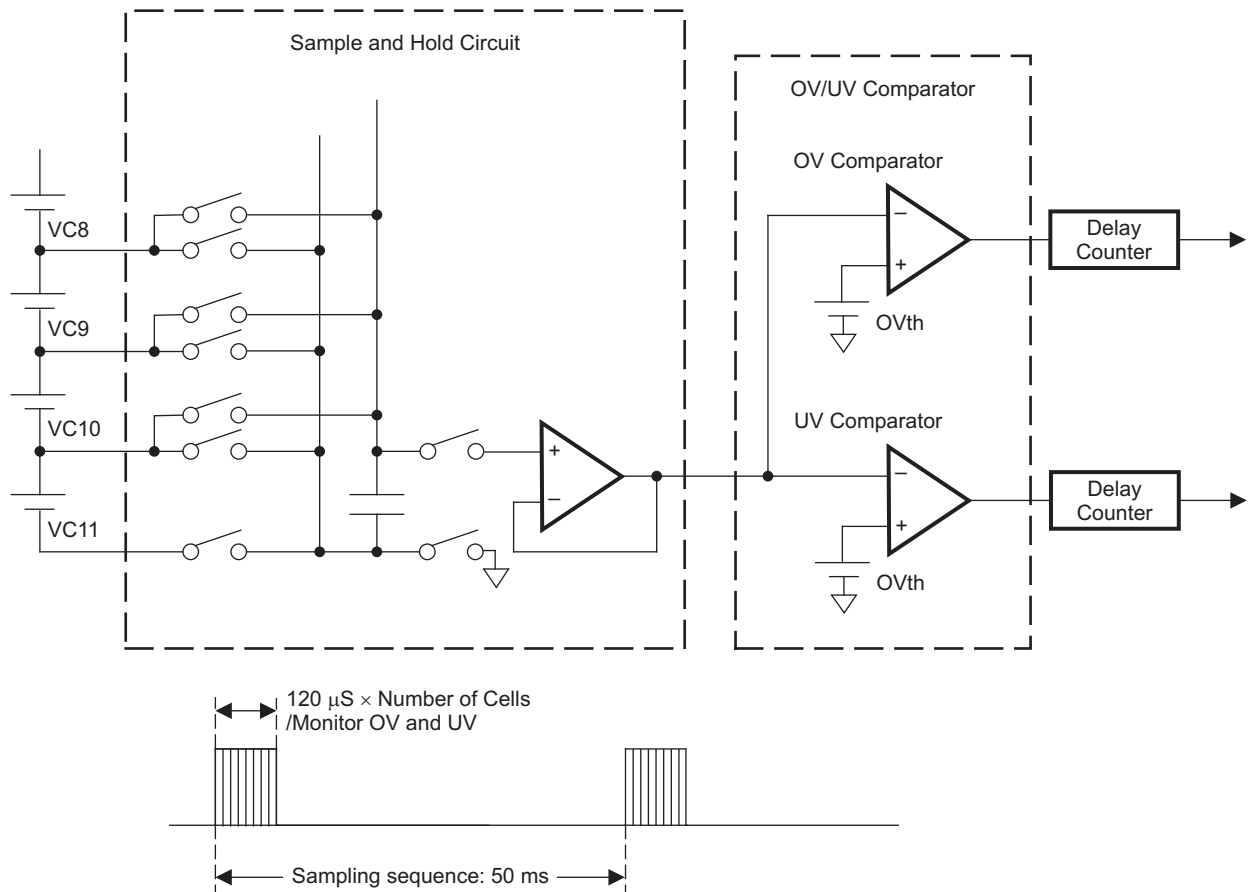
Sample and Hold Circuit

OV/UV Comparator

OV Comparator

VC8

VC9

VC10

VC11

+

–

–

+

OVth

Delay Counter

UV Comparator

–

+

OVth

Delay Counter

120 $\mu$S × Number of Cells /Monitor OV and UV

Sampling sequence: 50 ms